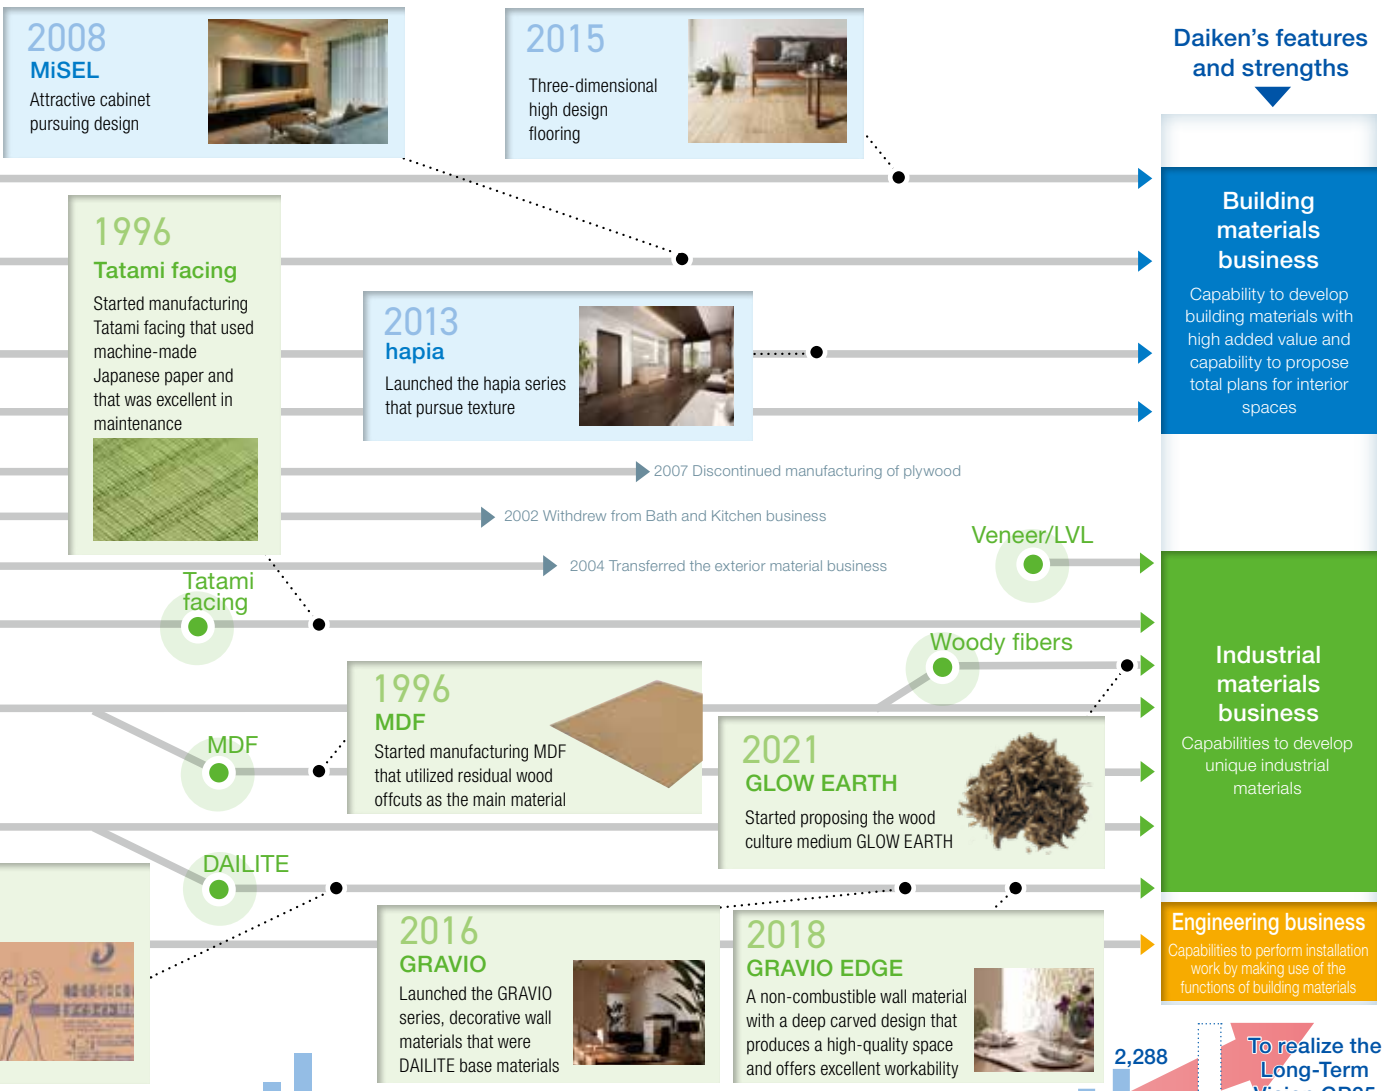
2008
MiSEL
Attractive cabinet pursuing design

2015
Three-dimensional high design flooring

Daiken's features and strengths

1996
Tatami facing
Started manufacturing Tatami facing that used machine-made Japanese paper and that was excellent in maintenance

Building materials business
Capability to develop building materials with high added value and capability to propose total plans for interior spaces

2013
hapia
Launched the hapia series that pursue texture

2007 Discontinued manufacturing of plywood

2002 Withdrew from Bath and Kitchen business

Veneer/LVL

2004 Transferred the exterior material business

Tatami facing

Woody fibers

Industrial materials business
Capabilities to develop unique industrial materials

1996
MDF
Started manufacturing MDF that utilized residual wood offcuts as the main material

MDF

2021
GLOW EARTH
Started proposing the wood culture medium GLOW EARTH

DAILITE

Engineering business
Capabilities to perform installation work by making use of the functions of building materials

2016
GRAVIO
Launched the GRAVIO series, decorative wall materials that were DAILITE base materials

2018
GRAVIO EDGE
A non-combustible wall material with a deep carved design that produces a high-quality space and offers excellent workability

2,288

To realize the Long-Term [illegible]